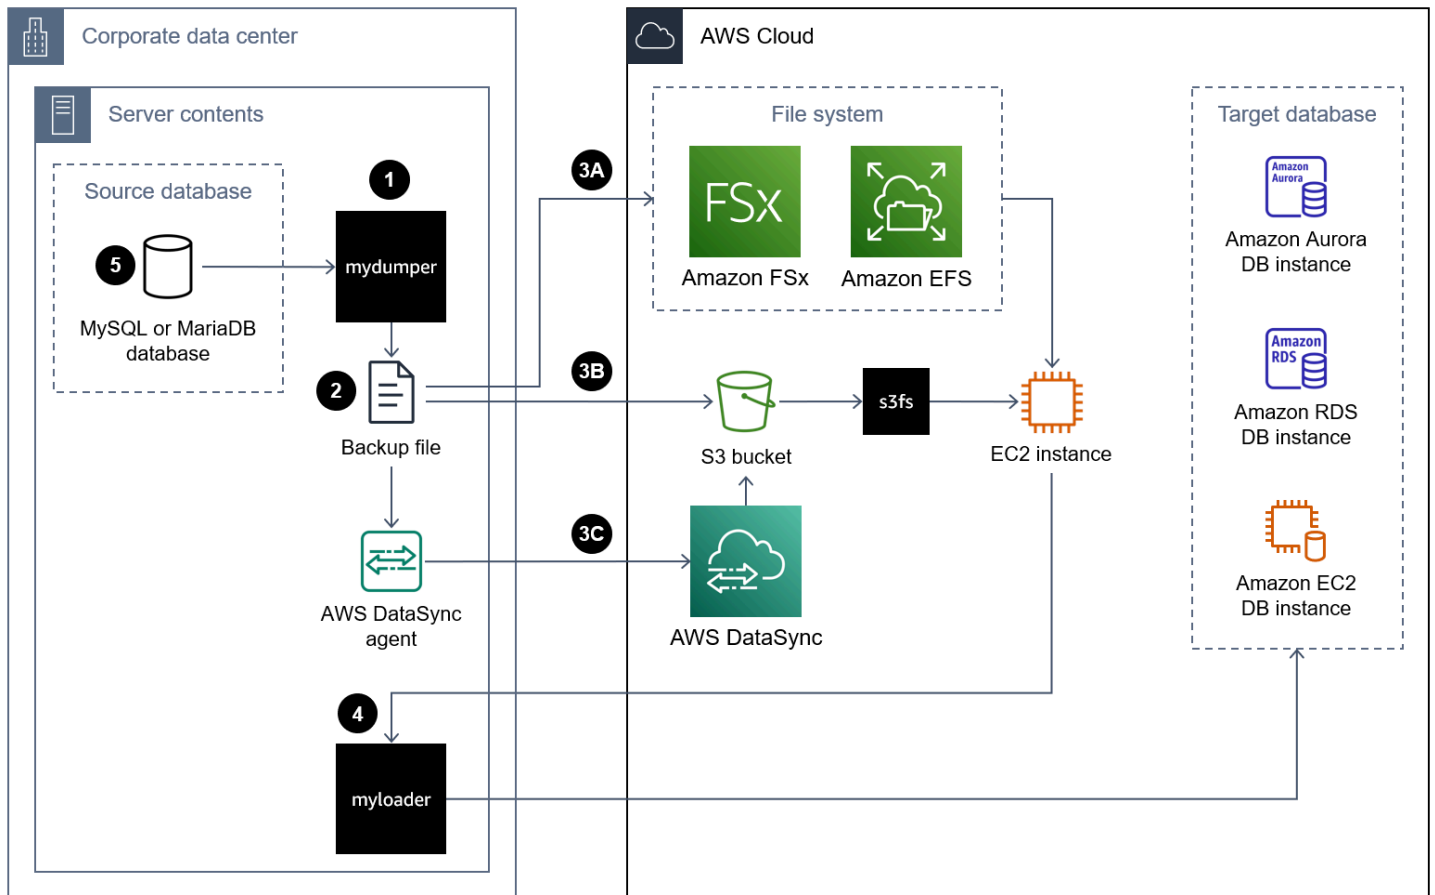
Corporate data center

Server contents

Source database

5

MySQL or MariaDB database

1

mydumper

2

Backup file

AWS DataSync agent

4

myloader

AWS Cloud

File system

3A

FSx

Amazon FSx

Amazon EFS

3B

S3 bucket

s3fs

EC2 instance

3C

AWS DataSync

Target database

Amazon Aurora

Amazon Aurora DB instance

Amazon RDS

Amazon RDS DB instance

Amazon EC2 DB instance